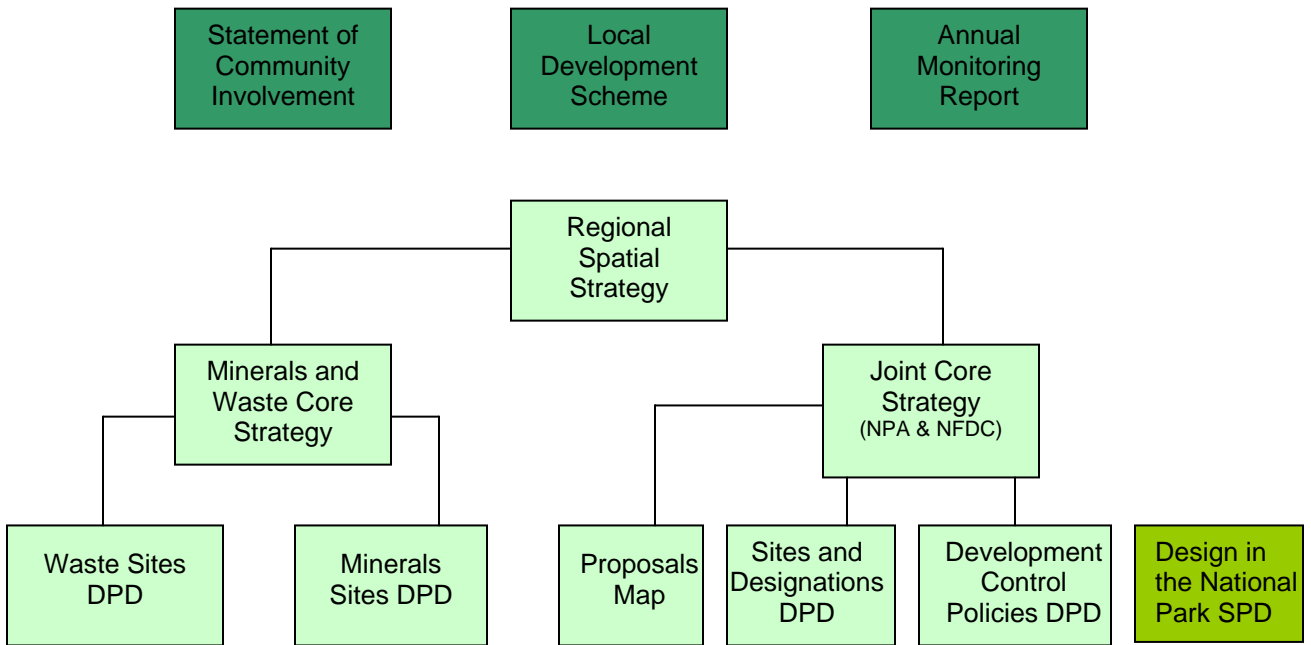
Statement of Community Involvement

Local Development Scheme

Annual Monitoring Report

Regional Spatial Strategy

Minerals and Waste Core Strategy

Joint Core Strategy (NPA & NFDC)

Waste Sites DPD

Minerals Sites DPD

Proposals Map

Sites and Designations DPD

Development Control Policies DPD

Design in the National Park SPD